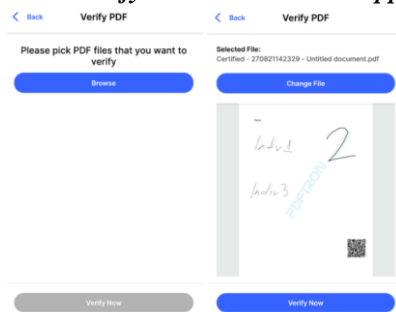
< Back Verify PDF

Please pick PDF files that you want to verify

Browse

Verify Now

< Back Verify PDF

Selected File:
Certified - 270821142329 - Untitled document.pdf

Change File

Indiv 1

2

Indiv 3

PDFTRON

Verify Now